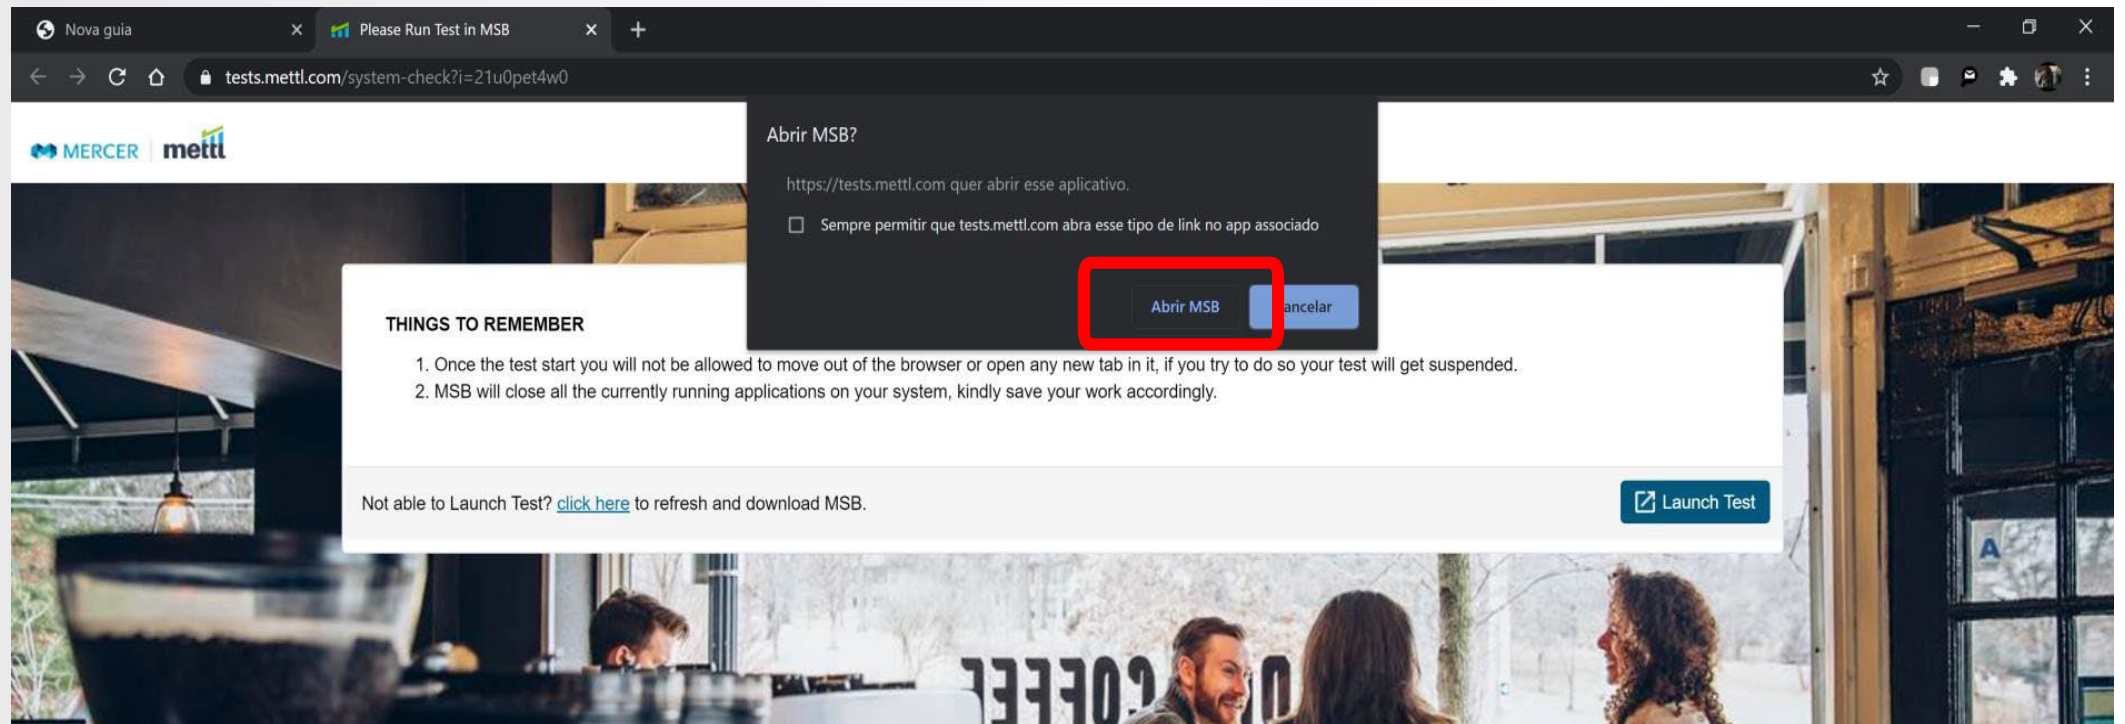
Nova guia
Please Run Test in MSB
tests.mettl.com/system-check?i=21u0pet4w0

MERCER | mettl

Abrir MSB?

https://tests.mettl.com quer abrir esse aplicativo.

Sempre permitir que tests.mettl.com abra esse tipo de link no app associado

Abrir MSB ancelar

THINGS TO REMEMBER

1. Once the test start you will not be allowed to move out of the browser or open any new tab in it, if you try to do so your test will get suspended.
2. MSB will close all the currently running applications on your system, kindly save your work accordingly.

Not able to Launch Test? click here to refresh and download MSB.

Launch Test

A